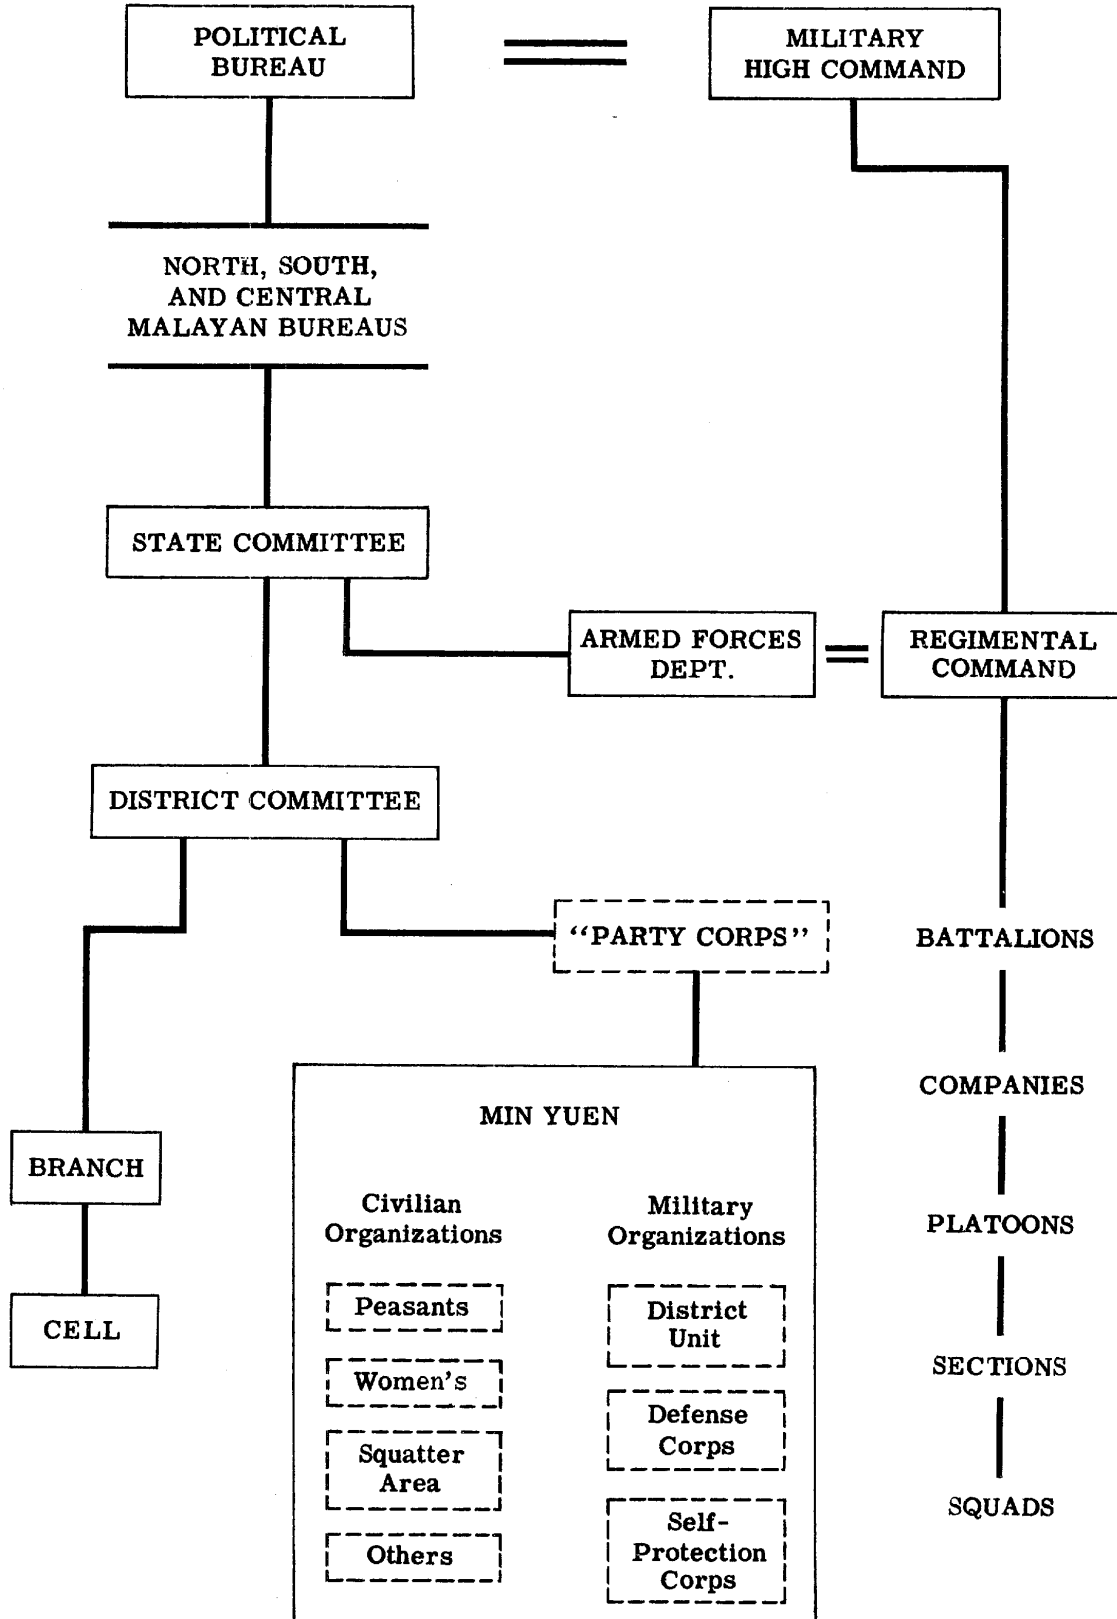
POLITICAL BUREAU

MILITARY HIGH COMMAND

NORTH, SOUTH, AND CENTRAL MALAYAN BUREAUS

STATE COMMITTEE

ARMED FORCES DEPT.

REGIMENTAL COMMAND

DISTRICT COMMITTEE

"PARTY CORPS"

BATTALIONS

COMPANIES

PLATOONS

SECTIONS

SQUADS

BRANCH

CELL

MIN YUEN

Civilian Organizations

Peasants

Women's

Squatter Area

Others

Military Organizations

District Unit

Defense Corps

Self-Protection Corps